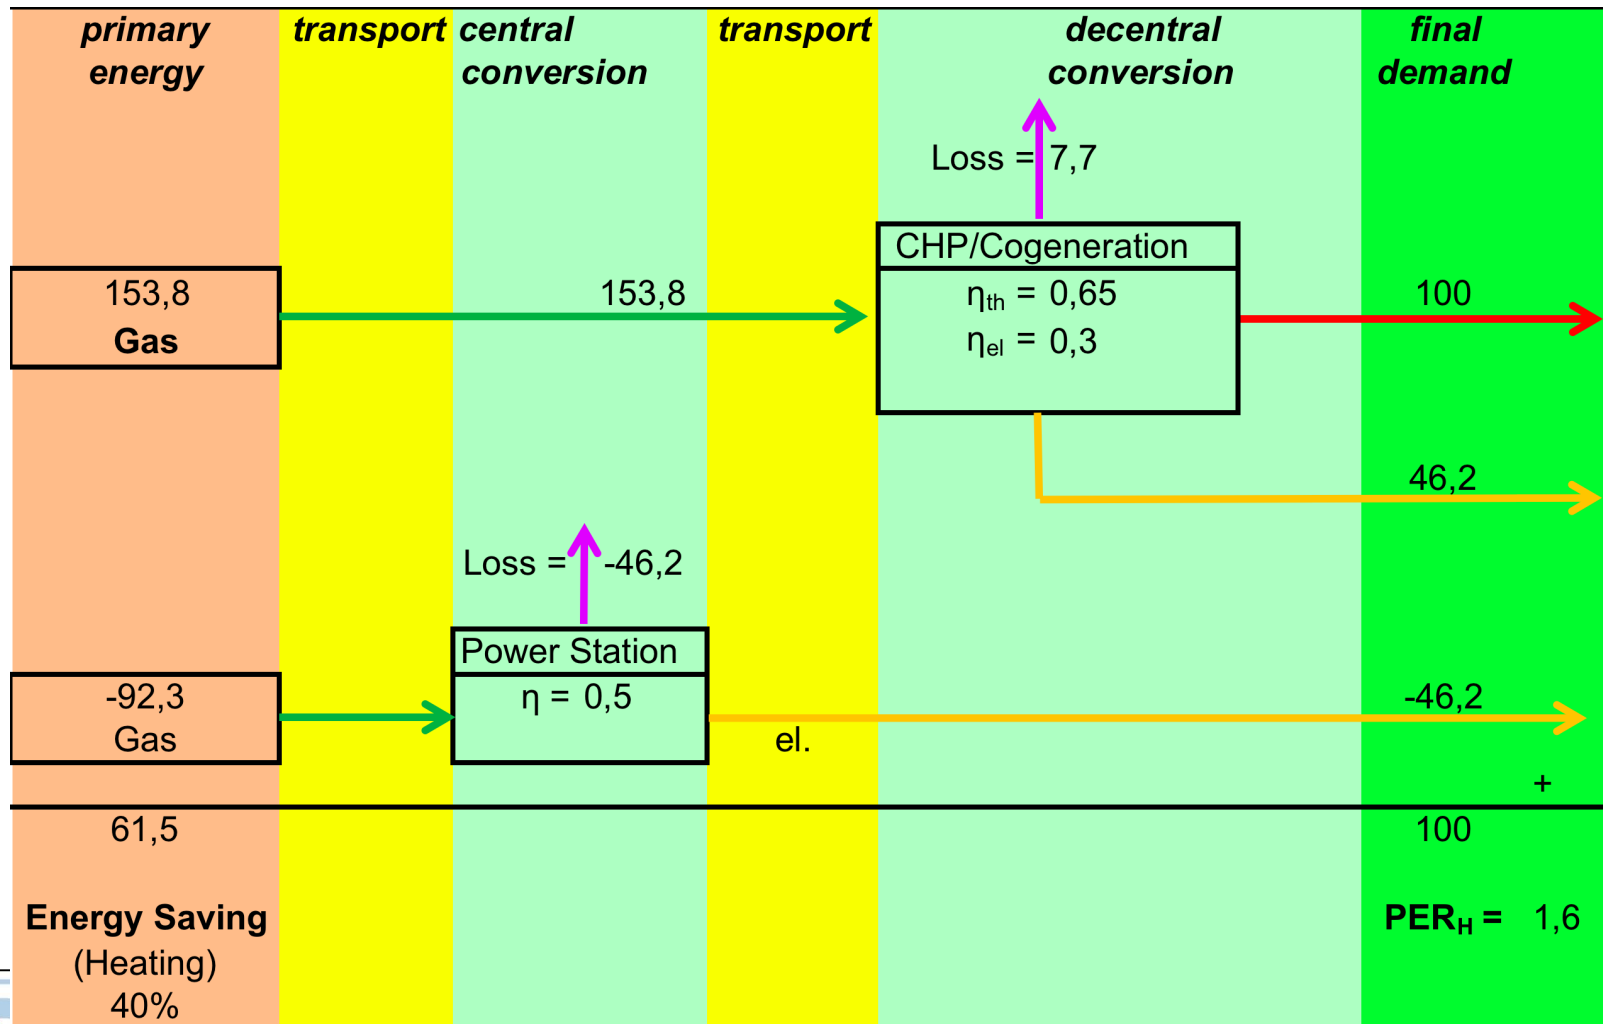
primary energy

transport

central conversion

transport

decentral conversion

final demand

Loss = 7,7

CHP/Cogeneration

$\eta_{th}$ = 0,65

$\eta_{el}$ = 0,3

153,8
Gas

153,8

100

46,2

Loss = -46,2

Power Station

$\eta$ = 0,5

-92,3
Gas

-46,2

el.

+

61,5

100

Energy Saving
(Heating)
40%

PER$_H$ = 1,6